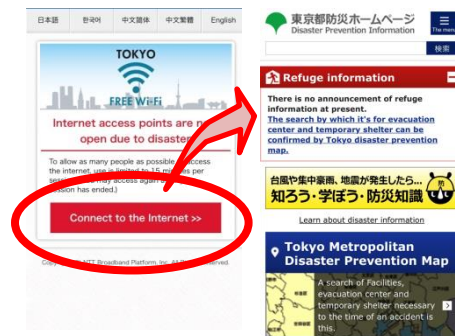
日本語 한국어 中文简体 中文繁體 English

TOKYO
FREE Wi-Fi

Internet access points are now open due to disaster

To allow as many people as possible to access the internet, use is limited to 15 minutes per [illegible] access again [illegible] session has ended.)

Connect to the Internet >>

Copyright NTT Broadband Platform, Inc. All Rights Reserved.

東京都防災ホームページ
Disaster Prevention Information

The menu

検索

Refuge information

There is no announcement of refuge information at present.
The search by which it's for evacuation center and temporary shelter can be confirmed by Tokyo disaster prevention map.

台風や集中豪雨、地震が発生したら…
知ろう・学ぼう・防災知識

Learn about disaster information

Tokyo Metropolitan Disaster Prevention Map

A search of Facilities, evacuation center and temporary shelter necessary to the time of an accident is this.